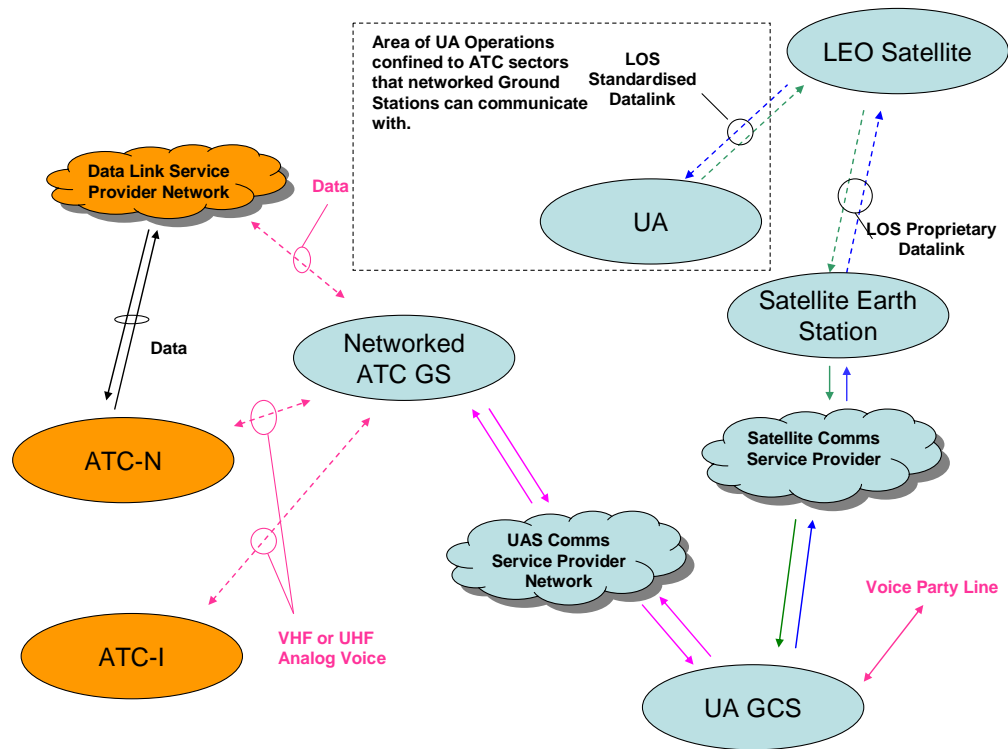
Area of UA Operations confined to ATC sectors that networked Ground Stations can communicate with.

LOS Standardised Datalink

LEO Satellite

Data Link Service Provider Network

Data

UA

LOS Proprietary Datalink

Satellite Earth Station

Data

Networked ATC GS

ATC-N

Satellite Comms Service Provider

UAS Comms Service Provider Network

Voice Party Line

ATC-I

VHF or UHF Analog Voice

UA GCS